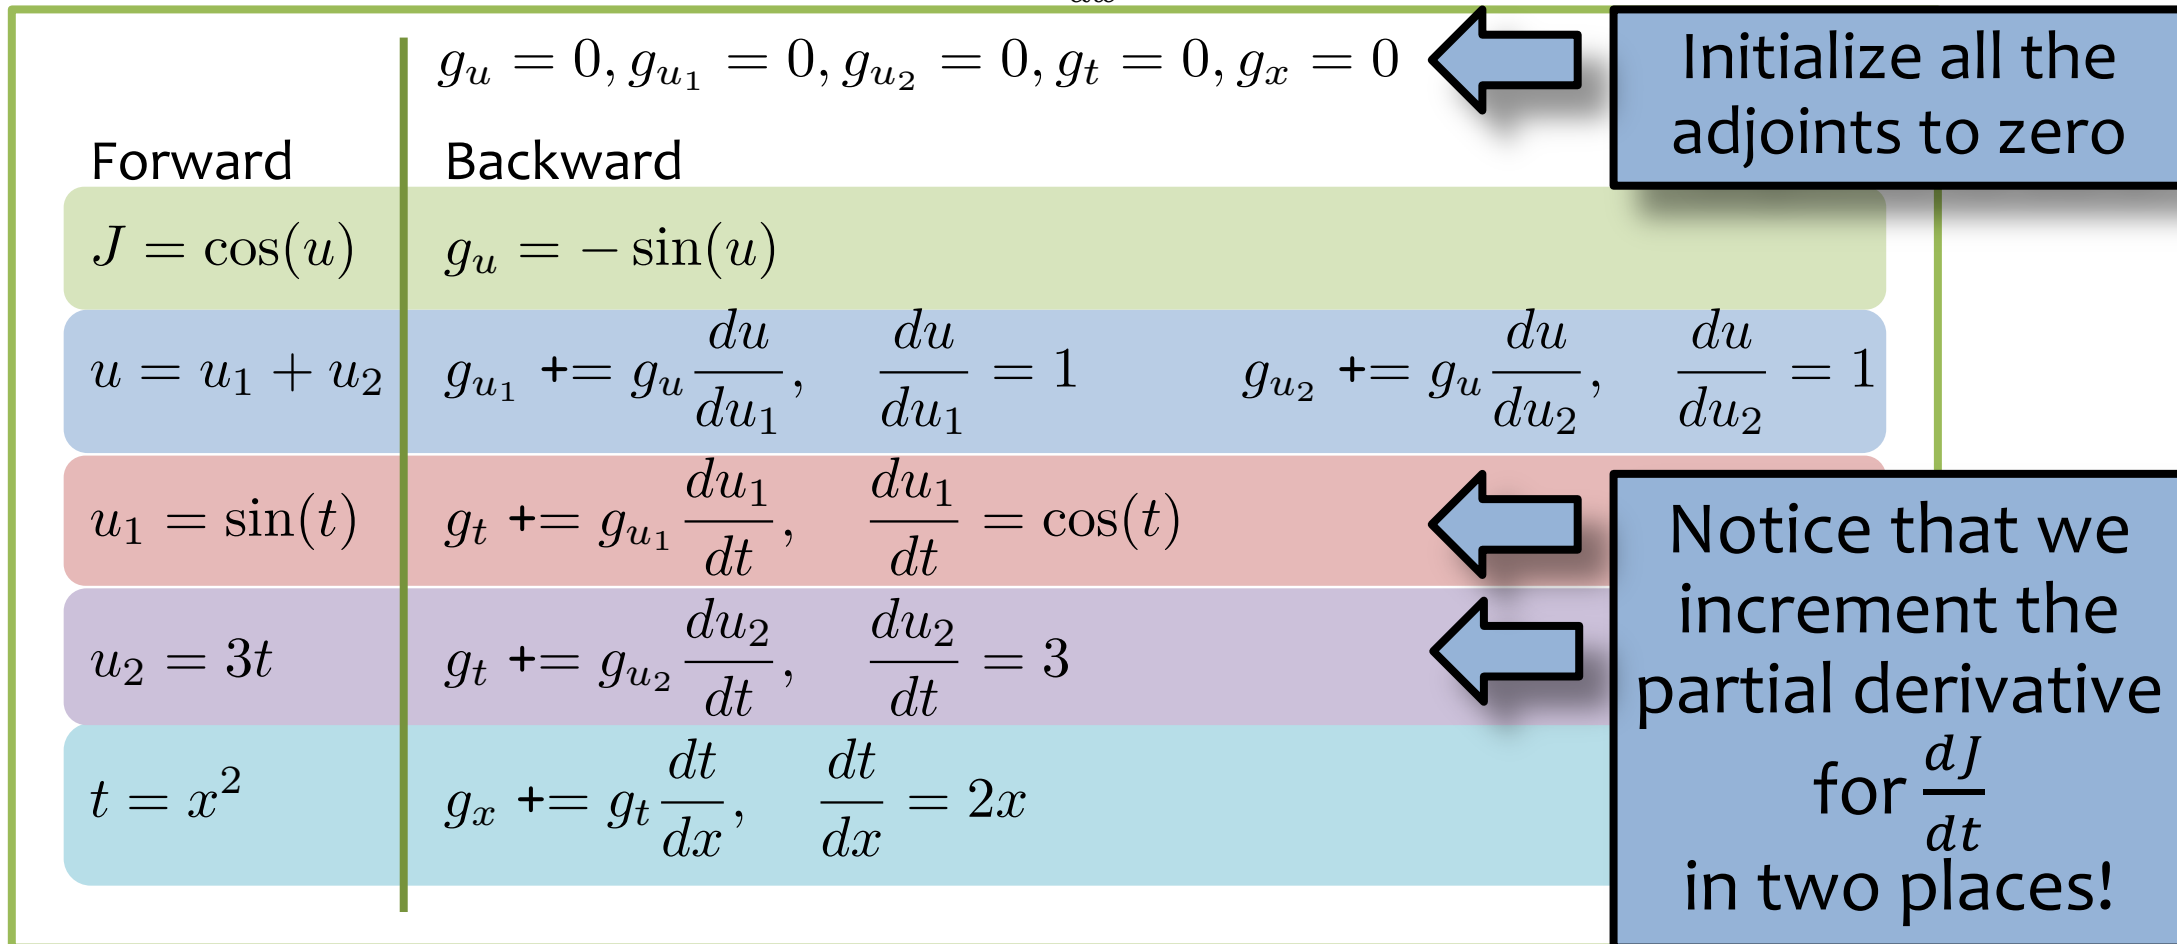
$g_u = 0, g_{u_1} = 0, g_{u_2} = 0, g_t = 0, g_x = 0$

Initialize all the adjoints to zero

| Forward | Backward |
|---|---|
| $J = \cos(u)$ | $g_u = -\sin(u)$ |
| $u = u_1 + u_2$ | $g_{u_1}$ += $g_u \frac{du}{du_1}$, $\frac{du}{du_1} = 1$ $g_{u_2}$ += $g_u \frac{du}{du_2}$, $\frac{du}{du_2} = 1$ |
| $u_1 = \sin(t)$ | $g_t$ += $g_{u_1} \frac{du_1}{dt}$, $\frac{du_1}{dt} = \cos(t)$ |
| $u_2 = 3t$ | $g_t$ += $g_{u_2} \frac{du_2}{dt}$, $\frac{du_2}{dt} = 3$ |
| $t = x^2$ | $g_x$ += $g_t \frac{dt}{dx}$, $\frac{dt}{dx} = 2x$ |

Notice that we increment the partial derivative for $\frac{dJ}{dt}$ in two places!